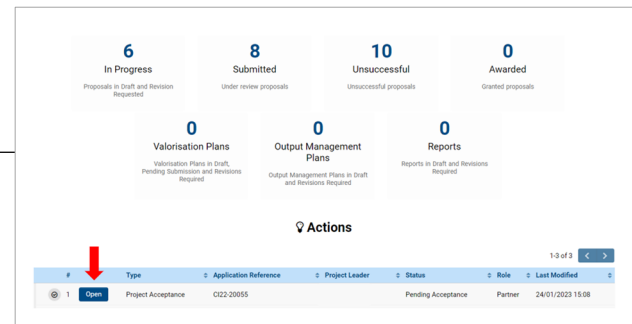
6
In Progress
Proposals in Draft and Revision Requested

8
Submitted
Under review proposals

10
Unsuccessful
Unsuccessful proposals

0
Awarded
Granted proposals

0
Valorisation Plans
Valorisation Plans in Draft, Pending Submission and Revisions Required

0
Output Management Plans
Output Management Plans in Draft and Revisions Required

0
Reports
Reports in Draft and Revisions Required

Actions

1-3 of 3

| # | | Type | Application Reference | Project Leader | Status | Role | Last Modified |
|---|---|---|---|---|---|---|---|
| 1 | Open | Project Acceptance | CI22-20055 | | Pending Acceptance | Partner | 24/01/2023 15:08 |